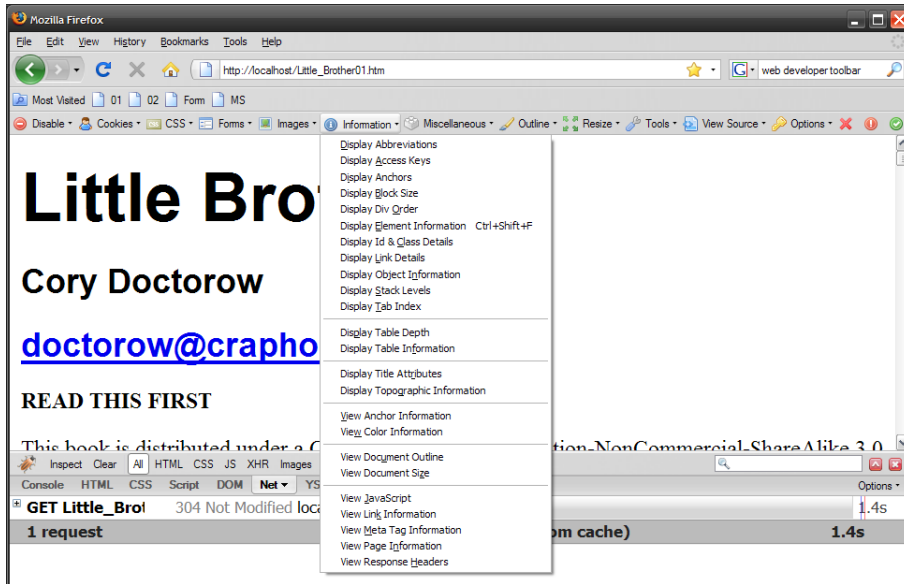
Mozilla Firefox

File Edit View History Bookmarks Tools Help

http://localhost/Little_Brother01.htm

web developer toolbar

Most Visited 01 02 Form MS

Disable Cookies CSS Forms Images Information Miscellaneous Outline Resize Tools View Source Options

Little Bro

Cory Doctorow

doctorow@crapho

READ THIS FIRST

This book is distributed under a C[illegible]tion-NonCommercial-ShareAlike 3.0

Display Abbreviations
Display Access Keys
Display Anchors
Display Block Size
Display Div Order
Display Element Information Ctrl+Shift+F
Display Id & Class Details
Display Link Details
Display Object Information
Display Stack Levels
Display Tab Index

Display Table Depth
Display Table Information

Display Title Attributes
Display Topographic Information

View Anchor Information
View Color Information

View Document Outline
View Document Size

View JavaScript
View Link Information
View Meta Tag Information
View Page Information
View Response Headers

Inspect Clear All HTML CSS JS XHR Images

Console HTML CSS Script DOM Net YS

Options

GET Little_Brot 304 Not Modified loca

1.4s

1 request

om cache)

1.4s